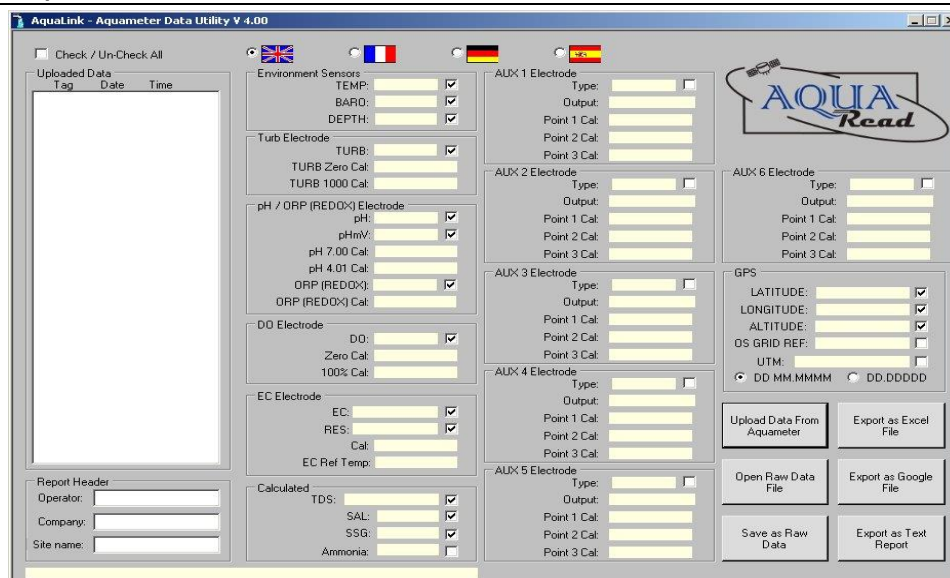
AquaLink - Aquameter Data Utility V 4.00

Check / Un-Check All

Uploaded Data
Tag Date Time

Report Header
Operator:
Company:
Site name:

Environment Sensors
TEMP:
BARO:
DEPTH:

Turb Electrode
TURB:
TURB Zero Cal:
TURB 1000 Cal:

pH / ORP (REDOX) Electrode
pH:
pHmV:
pH 7.00 Cal:
pH 4.01 Cal:
ORP (REDOX):
ORP (REDOX) Cal:

DO Electrode
DO:
Zero Cal:
100% Cal:

EC Electrode
EC:
RES:
Cal:
EC Ref Temp:

Calculated
TDS:
SAL:
SSG:
Ammonia:

AUX 1 Electrode
Type:
Output:
Point 1 Cal:
Point 2 Cal:
Point 3 Cal:

AUX 2 Electrode
Type:
Output:
Point 1 Cal:
Point 2 Cal:
Point 3 Cal:

AUX 3 Electrode
Type:
Output:
Point 1 Cal:
Point 2 Cal:
Point 3 Cal:

AUX 4 Electrode
Type:
Output:
Point 1 Cal:
Point 2 Cal:
Point 3 Cal:

AUX 5 Electrode
Type:
Output:
Point 1 Cal:
Point 2 Cal:
Point 3 Cal:

AQUA Read

AUX 6 Electrode
Type:
Output:
Point 1 Cal:
Point 2 Cal:
Point 3 Cal:

GPS
LATITUDE:
LONGITUDE:
ALTITUDE:
OS GRID REF:
UTM:
DD MM.MMMM DD.DDDDD

Upload Data From Aquameter
Export as Excel File
Open Raw Data File
Export as Google File
Save as Raw Data
Export as Text Report